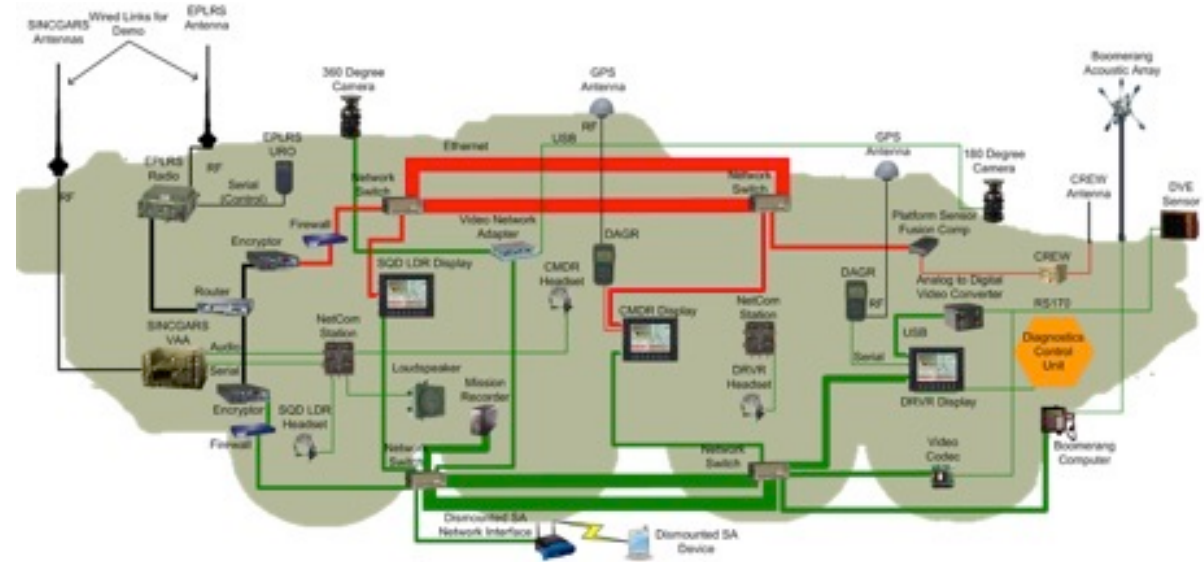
SINCGARS Antennas

Wired Links for Demo

EPLRS Antenna

360 Degree Camera

GPS Antenna

Boomerang Acoustic Array

RF

EPLRS Radio

RF

EPLRS URO

Serial (Control)

Ethernet

USB

RF

GPS Antenna

180 Degree Camera

CREW Antenna

DVE Sensor

Network Switch

Network Switch

Firewall

Encryptor

Video Network Adapter

DAGR

Platform Sensor Fusion Comp

CREW

Router

SQD LDR Display

CMDR Headset

DAGR

Analog to Digital Video Converter

RS170

SINCGARS VAA

NetCom Station

CMDR Display

NetCom Station

RF

USB

Audio

Diagnostics Control Unit

Serial

Loudspeaker

Serial

DRVR Headset

DRVR Display

Encryptor

Mission Recorder

Firewall

SQD LDR Headset

Network Switch

Network Switch

Video Codec

Boomerang Computer

Dismounted SA Network Interface

Dismounted SA Device